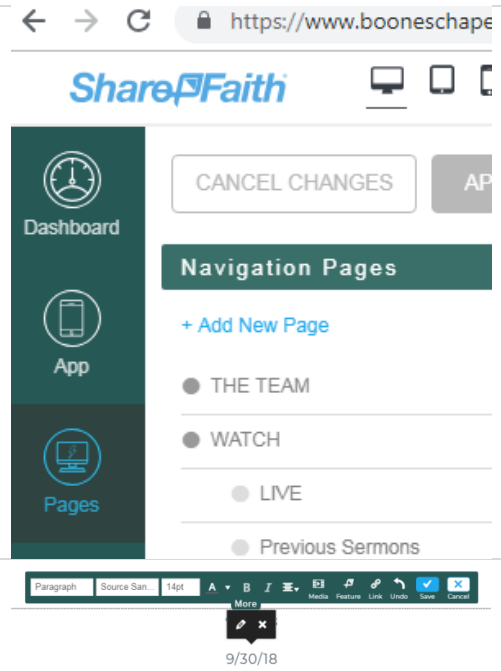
https://www.booneschape

SharePFaith

Dashboard

App

Pages

CANCEL CHANGES

AP

Navigation Pages

+ Add New Page

THE TEAM

WATCH

LIVE

Previous Sermons

Paragraph Source San... 14pt A B I More Media Feature Link Undo Save Cancel

9/30/18